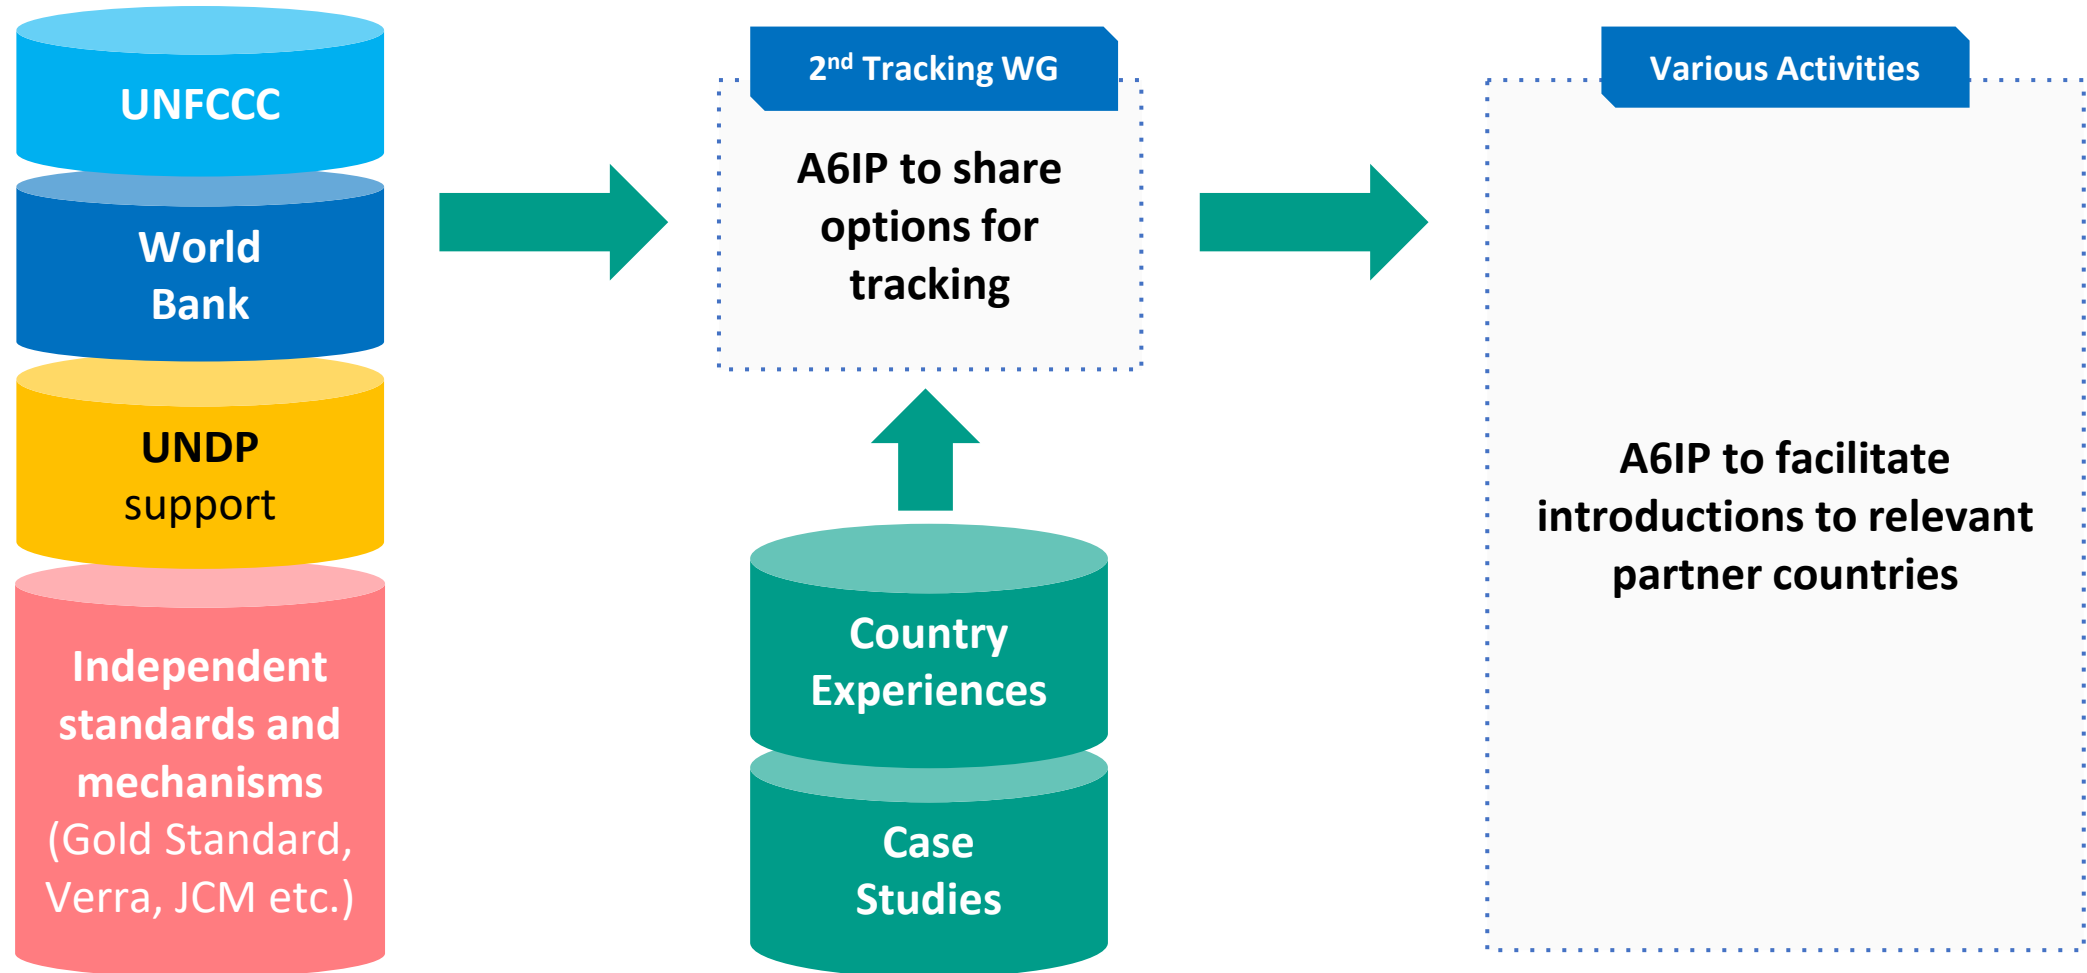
UNFCCC

World Bank

UNDP support

Independent standards and mechanisms (Gold Standard, Verra, JCM etc.)

2$^{nd}$ Tracking WG

A6IP to share options for tracking

Country Experiences

Case Studies

Various Activities

A6IP to facilitate introductions to relevant partner countries